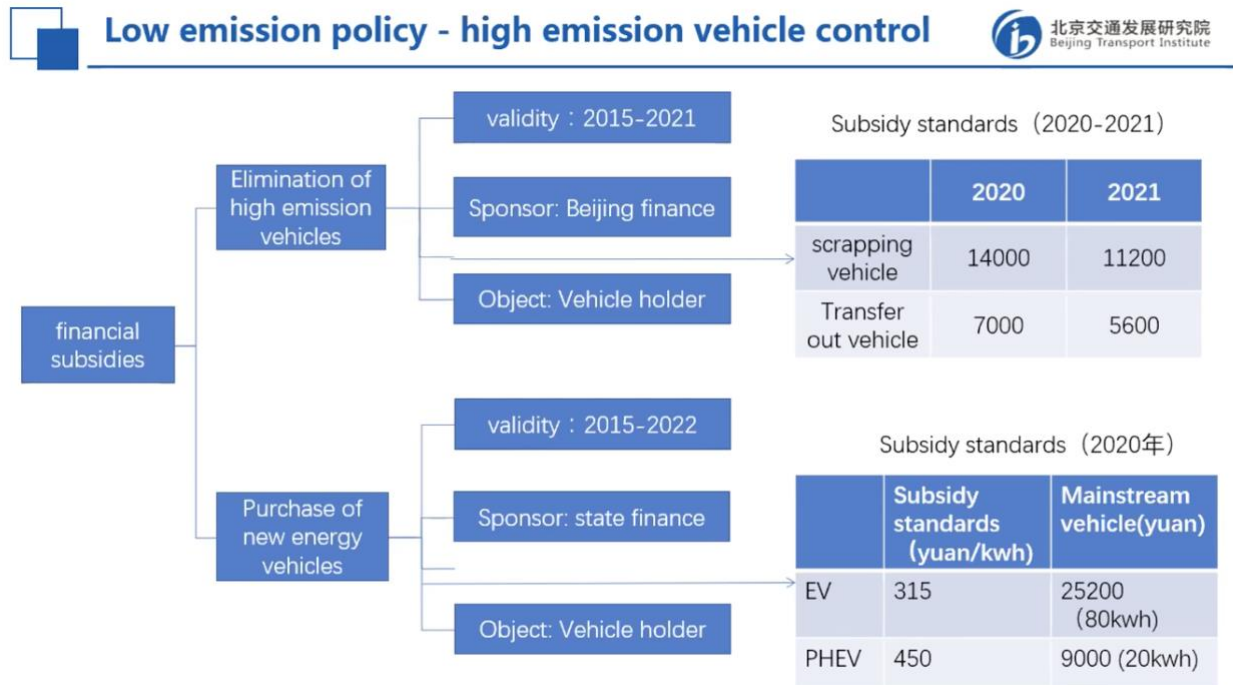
Low emission policy - high emission vehicle control

北京交通发展研究院
Beijing Transport Institute

financial subsidies

Elimination of high emission vehicles

validity：2015-2021

Sponsor: Beijing finance

Object: Vehicle holder

Subsidy standards（2020-2021）

| | 2020 | 2021 |
|---|---|---|
| scrapping vehicle | 14000 | 11200 |
| Transfer out vehicle | 7000 | 5600 |

Purchase of new energy vehicles

validity：2015-2022

Sponsor: state finance

Object: Vehicle holder

Subsidy standards（2020年）

| | Subsidy standards（yuan/kwh) | Mainstream vehicle(yuan) |
|---|---|---|
| EV | 315 | 25200（80kwh) |
| PHEV | 450 | 9000 (20kwh) |